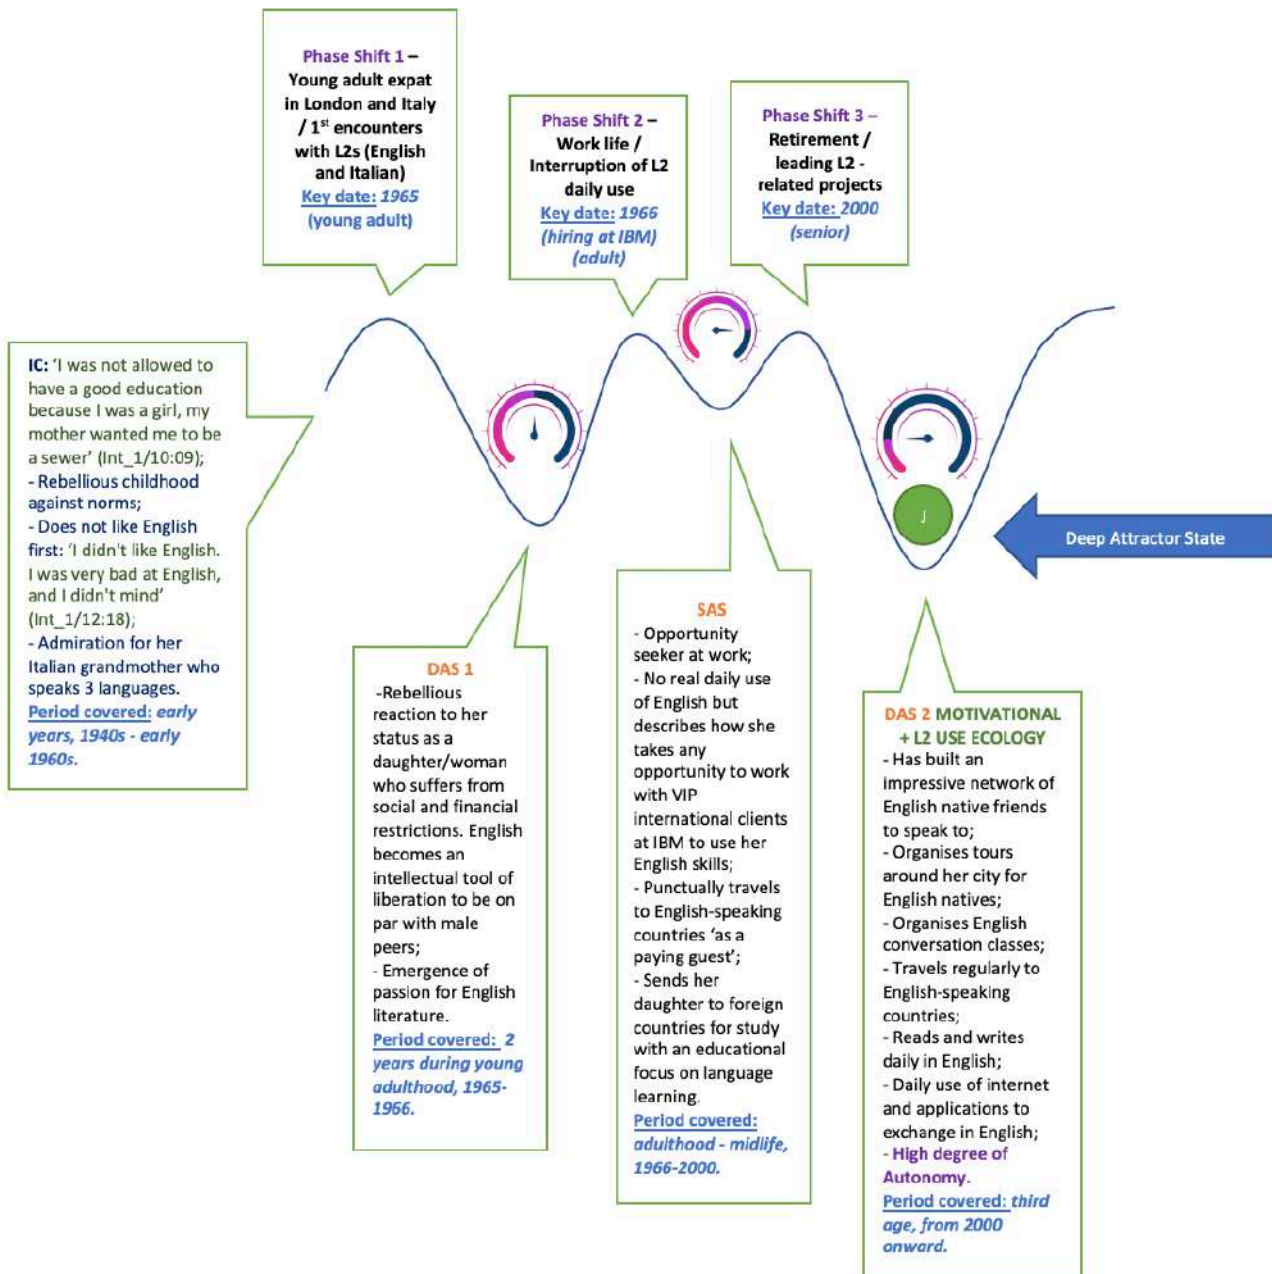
Phase Shift 1 – Young adult expat in London and Italy / 1$^{st}$ encounters with L2s (English and Italian)
Key date: 1965 (young adult)

Phase Shift 2 – Work life / Interruption of L2 daily use
Key date: 1966 (hiring at IBM) (adult)

Phase Shift 3 – Retirement / leading L2 - related projects
Key date: 2000 (senior)

IC: 'I was not allowed to have a good education because I was a girl, my mother wanted me to be a sewer' (Int_1/10:09);
- Rebellious childhood against norms;
- Does not like English first: 'I didn't like English. I was very bad at English, and I didn't mind' (Int_1/12:18);
- Admiration for her Italian grandmother who speaks 3 languages.
Period covered: early years, 1940s - early 1960s.

J

Deep Attractor State

DAS 1
-Rebellious reaction to her status as a daughter/woman who suffers from social and financial restrictions. English becomes an intellectual tool of liberation to be on par with male peers;
- Emergence of passion for English literature.
Period covered: 2 years during young adulthood, 1965-1966.

SAS
- Opportunity seeker at work;
- No real daily use of English but describes how she takes any opportunity to work with VIP international clients at IBM to use her English skills;
- Punctually travels to English-speaking countries 'as a paying guest';
- Sends her daughter to foreign countries for study with an educational focus on language learning.
Period covered: adulthood - midlife, 1966-2000.

DAS 2 MOTIVATIONAL + L2 USE ECOLOGY
- Has built an impressive network of English native friends to speak to;
- Organises tours around her city for English natives;
- Organises English conversation classes;
- Travels regularly to English-speaking countries;
- Reads and writes daily in English;
- Daily use of internet and applications to exchange in English;
- High degree of Autonomy.
Period covered: third age, from 2000 onward.